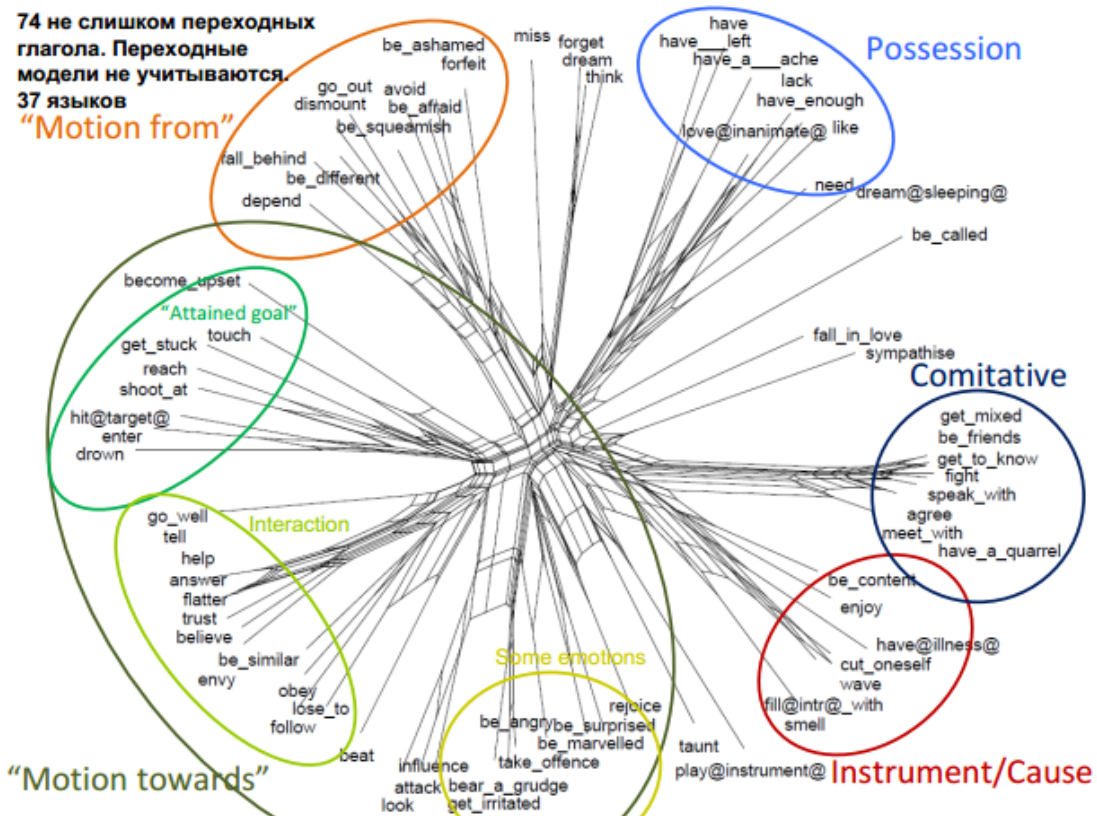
74 не слишком переходных глагола. Переходные модели не учитываются. 37 языков

"Motion from"

be_ashamed
forfeit
go_out
dismount
avoid
be_afraid
be_squeamish
fall_behind
be_different
depend

miss
forget
dream
think

Possession

have
have___left
have_a___ache
lack
have_enough
love@inanimate@
like
need
dream@sleeping@
be_called

become_upset
"Attained goal"
touch
get_stuck
reach
shoot_at
hit@target@
enter
drown

fall_in_love
sympathise

Comitative

get_mixed
be_friends
get_to_know
fight
speak_with
agree
meet_with
have_a_quarrel

go_well
Interaction
tell
help
answer
flatter
trust
believe
be_similar
envy
obey
lose_to
follow
beat

be_content
enjoy
have@illness@
cut_oneself
wave
fill@intr@_with
smell

Some emotions
rejoice
be_angry
be_surprised
be_marvelled
take_offence
influence
attack
bear_a_grudge
look
get_irritated
taunt
play@instrument@

"Motion towards"

Instrument/Cause